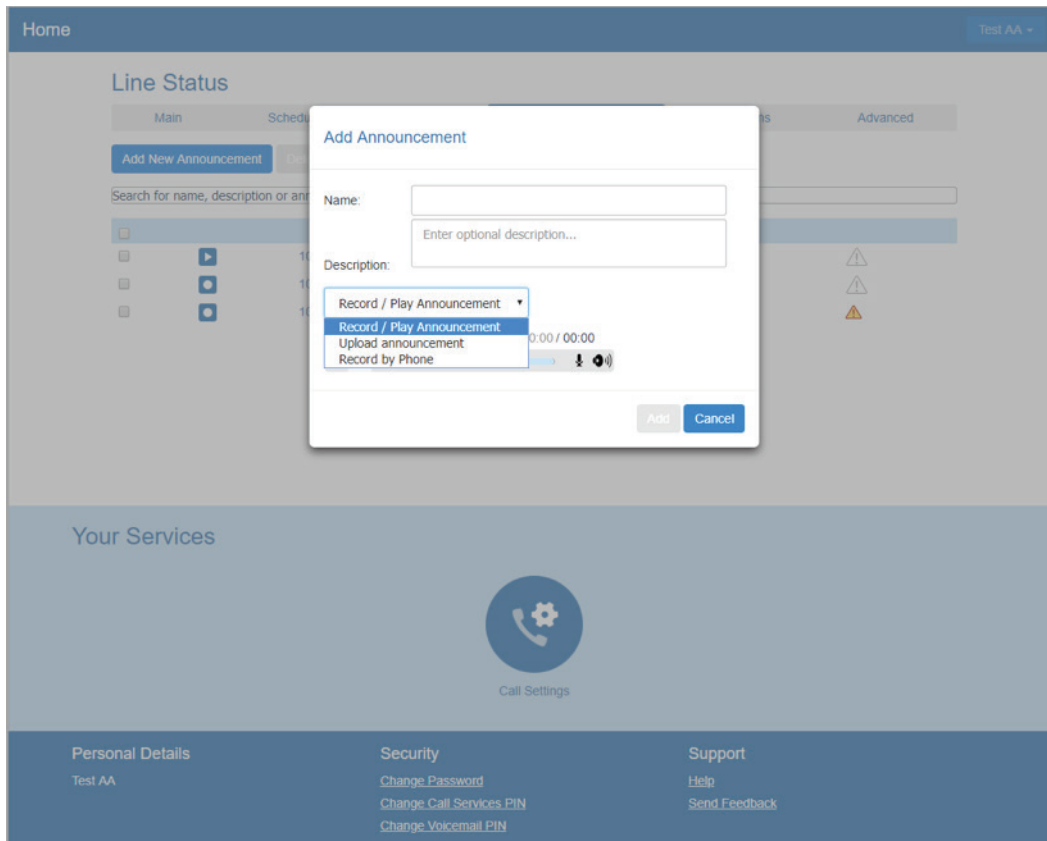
Home

Test AA

Line Status

Main

Schedu

ns

Advanced

Add New Announcement

De

Search for name, description or ann

1(

1(

1(

Add Announcement

Name:

Description:

Enter optional description...

Record / Play Announcement

Record / Play Announcement

Upload announcement

Record by Phone

0:00 / 00:00

Add

Cancel

Your Services

Call Settings

Personal Details

Test AA

Security

Change Password

Change Call Services PIN

Change Voicemail PIN

Support

Help

Send Feedback